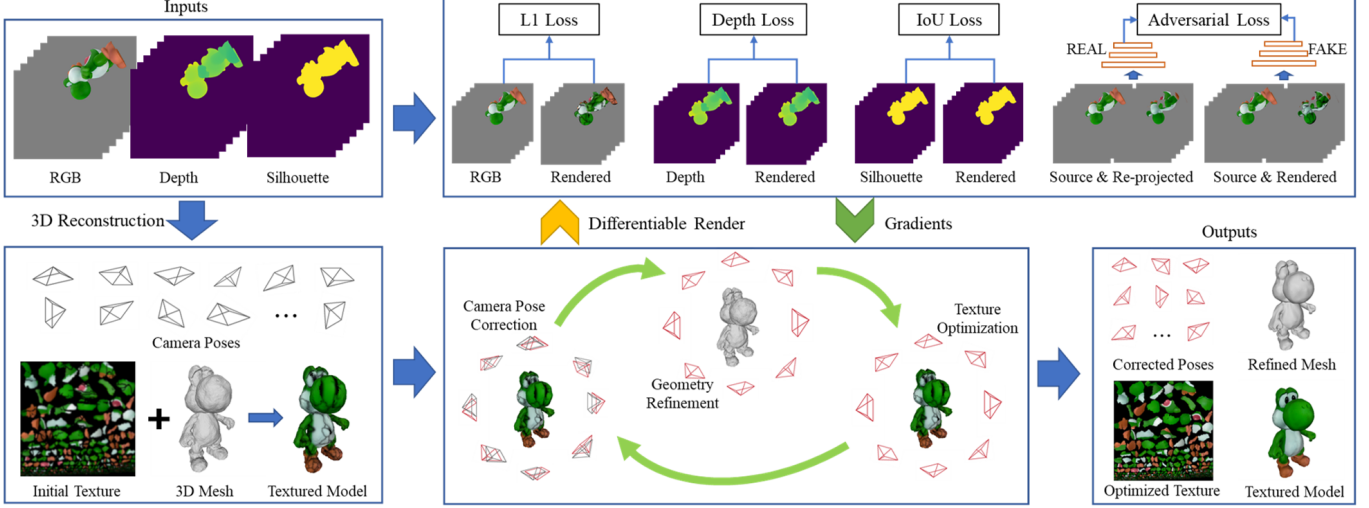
Inputs

RGB Depth Silhouette

L1 Loss

Depth Loss

IoU Loss

Adversarial Loss

REAL FAKE

RGB Rendered Depth Rendered Silhouette Rendered Source & Re-projected Source & Rendered

3D Reconstruction

Differentiable Render

Gradients

Outputs

Camera Poses

…

Initial Texture 3D Mesh Textured Model

Camera Pose Correction

Geometry Refinement

Texture Optimization

…

Corrected Poses Refined Mesh

Optimized Texture Textured Model